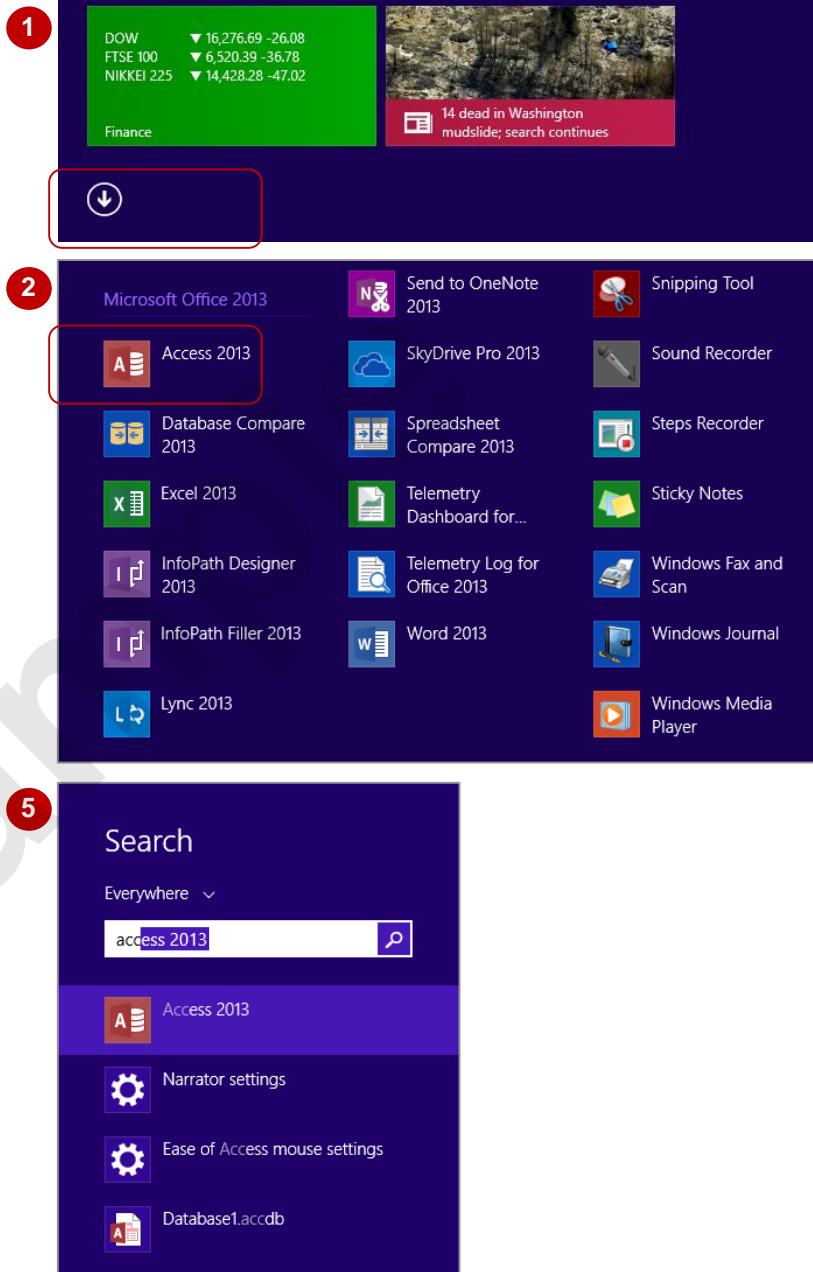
1

| | | |
|---|---|---|
| DOW | ▼ 16,276.69 | -26.08 |
| FTSE 100 | ▼ 6,520.39 | -36.78 |
| NIKKEI 225 | ▼ 14,428.28 | -47.02 |

Finance

14 dead in Washington mudslide; search continues

2

Microsoft Office 2013

Access 2013

Database Compare 2013

Excel 2013

InfoPath Designer 2013

InfoPath Filler 2013

Lync 2013

Send to OneNote 2013

SkyDrive Pro 2013

Spreadsheet Compare 2013

Telemetry Dashboard for...

Telemetry Log for Office 2013

Word 2013

Snipping Tool

Sound Recorder

Steps Recorder

Sticky Notes

Windows Fax and Scan

Windows Journal

Windows Media Player

5

Search

Everywhere

access 2013

Access 2013

Narrator settings

Ease of Access mouse settings

Database1.accdb